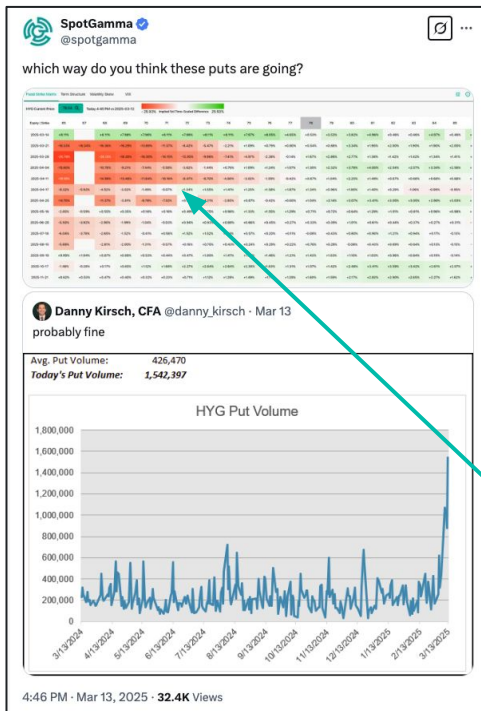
SpotGamma
@spotgamma

which way do you think these puts are going?

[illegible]

Danny Kirsch, CFA @danny_kirsch · Mar 13
probably fine

| | |
|---|---|
| Avg. Put Volume: | 426,470 |
| Today's Put Volume: | 1,542,397 |

HYG Put Volume

1,800,000
1,600,000
1,400,000
1,200,000
1,000,000
800,000
600,000
400,000
200,000
0

3/13/2024 4/13/2024 5/13/2024 6/13/2024 7/13/2024 8/13/2024 9/13/2024 10/13/2024 11/13/2024 12/13/2024 1/13/2025 2/13/2025 3/13/2025

4:46 PM · Mar 13, 2025 · 32.4K Views